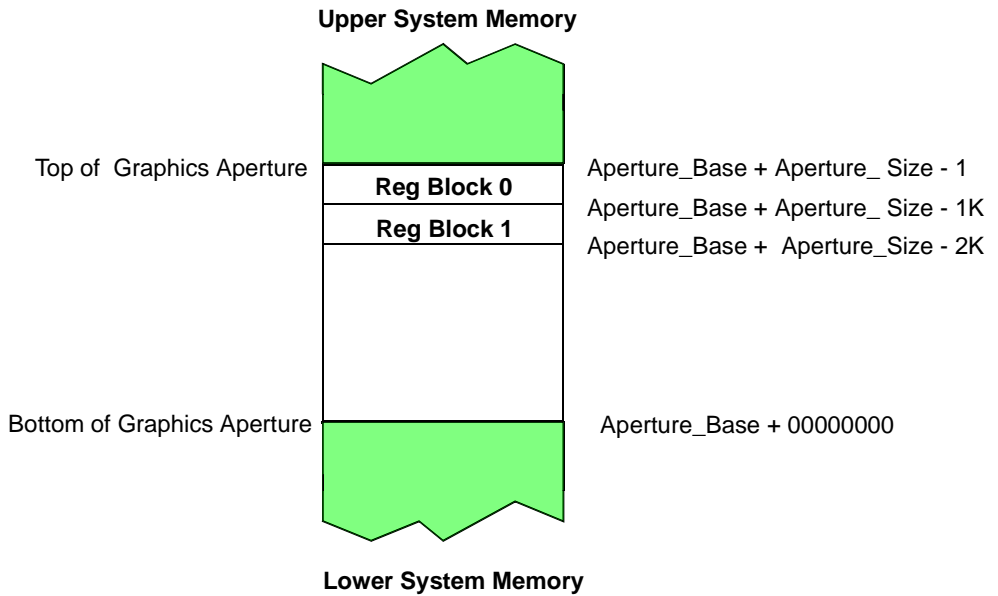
Upper System Memory

Top of Graphics Aperture

Reg Block 0

Reg Block 1

Aperture_Base + Aperture_ Size - 1

Aperture_Base + Aperture_ Size - 1K

Aperture_Base + Aperture_Size - 2K

Bottom of Graphics Aperture

Aperture_Base + 00000000

Lower System Memory